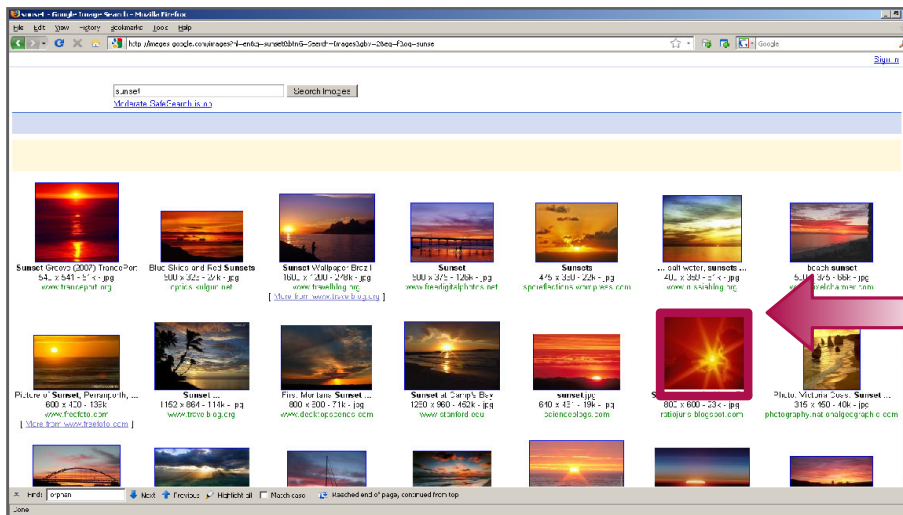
sunset - Google Image Search - Mozilla Firefox

File Edit View History Bookmarks Tools Help

http://images.google.com/images?hl=en&q=sunset&btnG=Search+Images&gbv=2&aq=f&oq=sunset

Google

Sign in

sunset

Search Images

Moderate SafeSearch is on

Sunset Groove (2007) TrancePort
64_ x 541 - 51k - jpg
www.tranceport.org

Blue Skies and Red Sunsets
900 x 325 - 32k - jpg
optics.colgur.net

Sunset Wallpaper Brazil
1600 x 1200 - 248k - jpg
www.travelblog.org
[ More from www.travelblog.org ]

Sunset
900 x 375 - 126k - jpg
www.freedigitalphotos.net

Sunsets
475 x 350 - 22k - jpg
sprielfactions.wordpress.com

... salt water, sunsets ...
400 x 350 - 51k - jpg
www.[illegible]fishing.org

beach sunset
5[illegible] x 375 - 66k - jpg
www.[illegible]chamber.com

Pictures of Sunset, Perranporth, ...
600 x 400 - 136k
www.freefoto.com
[ More from www.freefoto.com ]

Sunset ...
1152 x 864 - 114k - jpg
www.travelblog.org

Fire, Montane Sunset ...
800 x 600 - 71k - jpg
www.desktopscience.com

Sunset at Camp's Bay
1280 x 960 - 462k - jpg
www.stanford.edu

sunset.jpg
640 x 480 - 19k - jpg
scienceblogs.com

S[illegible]
800 x 600 - 23k - jpg
ratiojuris.blogspot.com

Photo: Victoria Cove, Sunset ...
315 x 450 - 40k - jpg
photography.nationalgeographic.com

Find: orphan   Next   Previous   Highlight all   Match case   Reached end of page, continued from top

Done